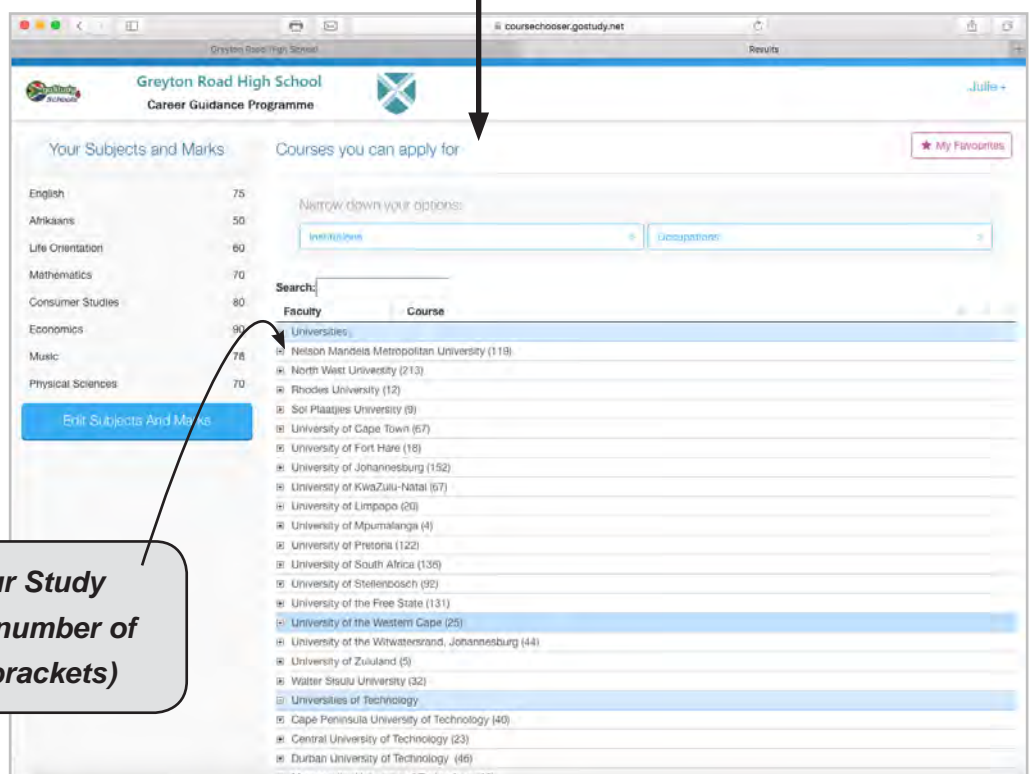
coursechooser.gostudy.net

Greyton Road High School

Results

GoStudy Schools

Greyton Road High School
Career Guidance Programme

Julie

Your Subjects and Marks

| | |
|---|---|
| English | 75 |
| Afrikaans | 50 |
| Life Orientation | 60 |
| Mathematics | 70 |
| Consumer Studies | 80 |
| Economics | 90 |
| Music | 78 |
| Physical Sciences | 70 |

Edit Subjects And Marks

Courses you can apply for

★ My Favourites

Narrow down your options:

Institutions

Occupations

Search:

Faculty Course

Universities
Nelson Mandela Metropolitan University (119)
North West University (213)
Rhodes University (12)
Sol Plaatjies University (9)
University of Cape Town (67)
University of Fort Hare (18)
University of Johannesburg (152)
University of KwaZulu-Natal (67)
University of Limpopo (20)
University of Mpumalanga (4)
University of Pretoria (122)
University of South Africa (136)
University of Stellenbosch (92)
University of the Free State (131)
University of the Western Cape (25)
University of the Witwatersrand, Johannesburg (44)
University of Zululand (5)
Walter Sisulu University (32)
Universities of Technology
Cape Peninsula University of Technology (40)
Central University of Technology (23)
Durban University of Technology (46)

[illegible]r Study
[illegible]number of
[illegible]brackets)